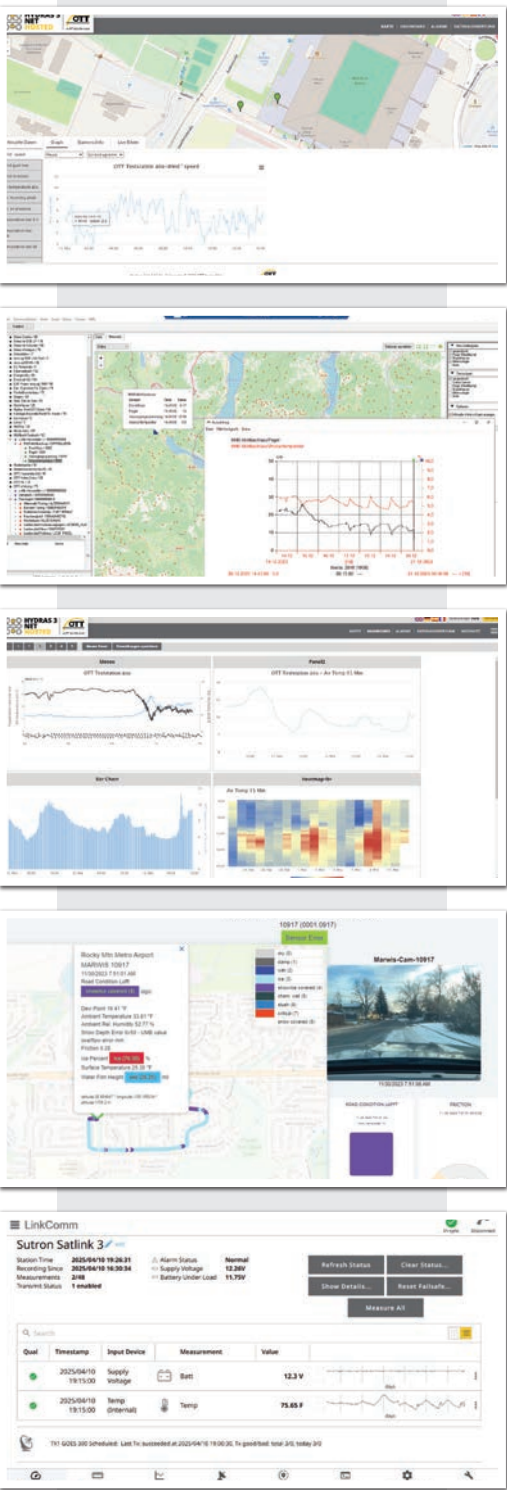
HYDRAS 3 NET HOSTED

OTT

OTT Teststation wind speed

HYDRAS 3 NET HOSTED

OTT

Menü

Panel2

OTT Teststation

OTT Teststation Air Temp

Bar Chart

Heatmap

Air Temp

10917 (0001.0917)

Sensor Error

Rocky Mtn Metro Airport

MARWIS 10917

Marwis-Cam-10917

ROAD CONDITION LAPPT

FRICTION

LinkComm

Sutron Satlink 3

| Station Time | 2025/04/10 19:26:31 |
|---|---|
| Recording Since | 2025/04/10 16:30:34 |
| Measurements | 2/48 |
| Transmit Status | 1 enabled |

| Alarm Status | Normal |
|---|---|
| Supply Voltage | 12.26V |
| Battery Under Load | 11.75V |

Refresh Status

Clear Status...

Show Details...

Reset Failsafe...

Measure All

Search

| Qual | Timestamp | Input Device | Measurement | Value |
|---|---|---|---|---|
| | 2025/04/10 19:15:00 | Supply Voltage | Batt | 12.3 V |
| | 2025/04/10 19:15:00 | Temp (Internal) | Temp | 75.65 F |

TX1 GOES 300 Scheduled: Last Tx succeeded at 2025/04/10 19:00:30, Tx good/bad: total 3/0, today 3/0